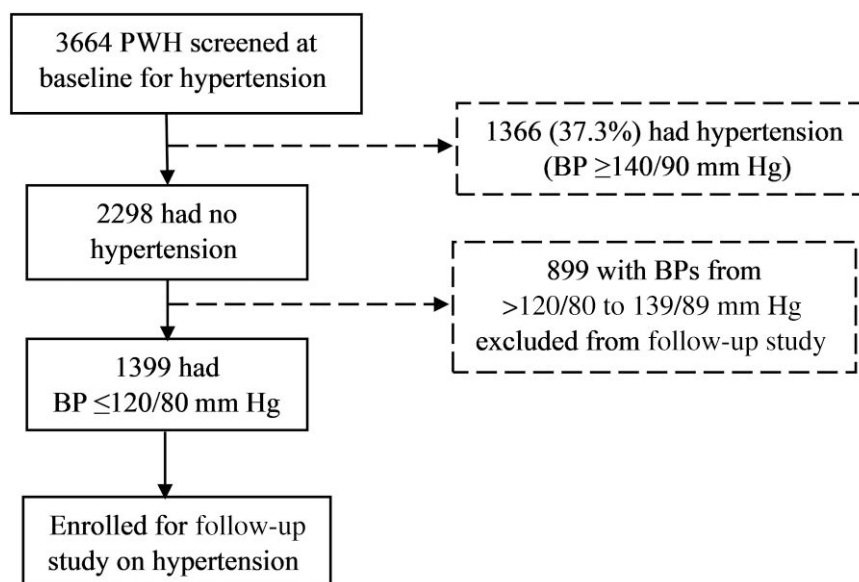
3664 PWH screened at baseline for hypertension

1366 (37.3%) had hypertension (BP $\geq$140/90 mm Hg)

2298 had no hypertension

899 with BPs from >120/80 to 139/89 mm Hg excluded from follow-up study

1399 had BP $\leq$120/80 mm Hg

Enrolled for follow-up study on hypertension